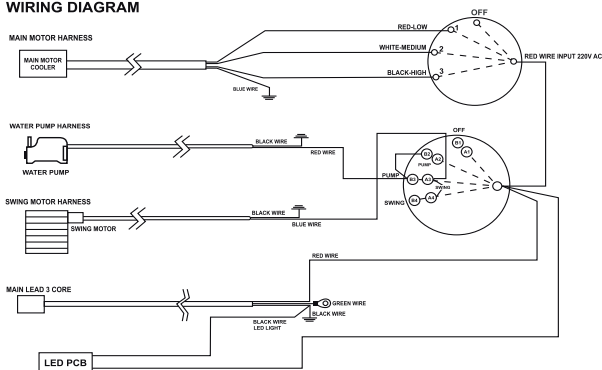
WIRING DIAGRAM

MAIN MOTOR HARNESS

MAIN MOTOR COOLER

BLUE WIRE

RED-LOW

WHITE-MEDIUM

BLACK-HIGH

OFF

1

2

3

RED WIRE INPUT 220V AC

WATER PUMP HARNESS

WATER PUMP

BLACK WIRE

RED WIRE

OFF

B1

A1

B2

A2

PUMP

PUMP

B3

A3

SWING

B4

A4

SWING

SWING MOTOR HARNESS

SWING MOTOR

BLACK WIRE

BLUE WIRE

RED WIRE

MAIN LEAD 3 CORE

GREEN WIRE

BLACK WIRE

BLACK WIRE LED LIGHT

LED PCB